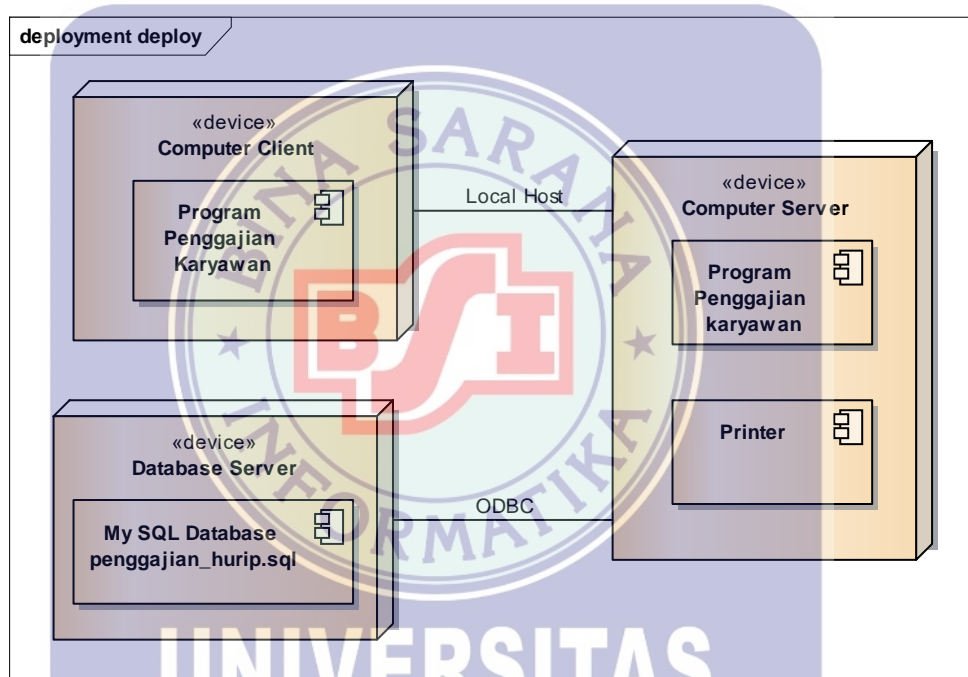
deployment deploy

«device»
Computer Client

Program Penggajian Karyawan

Local Host

«device»
Computer Server

Program Penggajian karyawan

Printer

«device»
Database Server

My SQL Database penggajian_hurip.sql

ODBC

BSI

NUSA MANDIRI

SARANA INFORMATIKA

UNIVERSITAS